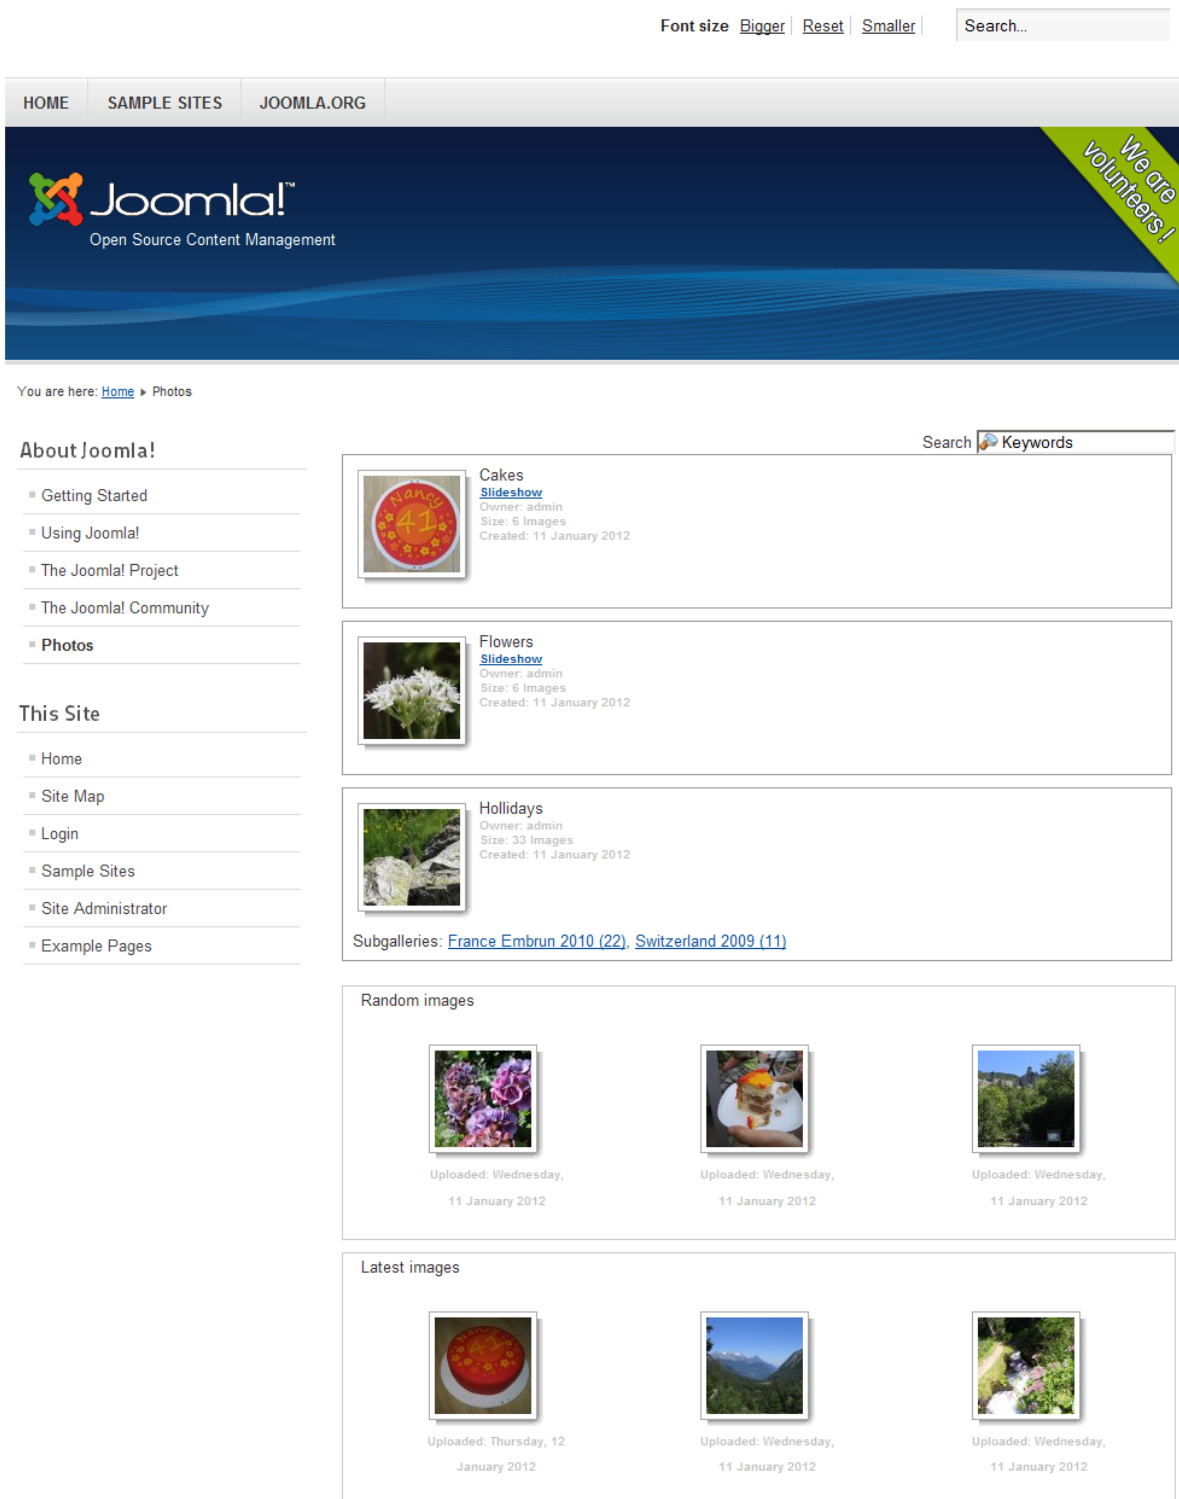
Font size Bigger | Reset | Smaller | Search...

HOME SAMPLE SITES JOOMLA.ORG

Joomla!™
Open Source Content Management

We are volunteers !

You are here: Home ▸ Photos

About Joomla!

Getting Started
Using Joomla!
The Joomla! Project
The Joomla! Community
Photos

This Site

Home
Site Map
Login
Sample Sites
Site Administrator
Example Pages

Search Keywords

Nancy 41

Cakes
Slideshow
Owner: admin
Size: 6 Images
Created: 11 January 2012

Flowers
Slideshow
Owner: admin
Size: 6 Images
Created: 11 January 2012

Hollidays
Owner: admin
Size: 33 Images
Created: 11 January 2012

Subgalleries: France Embrun 2010 (22), Switzerland 2009 (11)

Random images

Uploaded: Wednesday, 11 January 2012

Uploaded: Wednesday, 11 January 2012

Uploaded: Wednesday, 11 January 2012

Latest images

Uploaded: Thursday, 12 January 2012

Uploaded: Wednesday, 11 January 2012

Uploaded: Wednesday, 11 January 2012